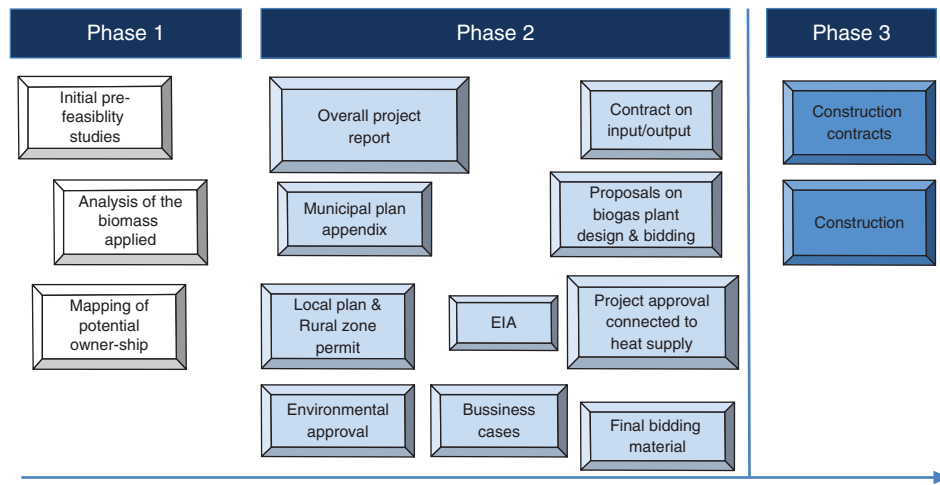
Phase 1

Initial pre-feasiblity studies

Analysis of the biomass applied

Mapping of potential owner-ship

Phase 2

Overall project report

Contract on input/output

Municipal plan appendix

Proposals on biogas plant design & bidding

Local plan & Rural zone permit

EIA

Project approval connected to heat supply

Environmental approval

Bussiness cases

Final bidding material

Phase 3

Construction contracts

Construction